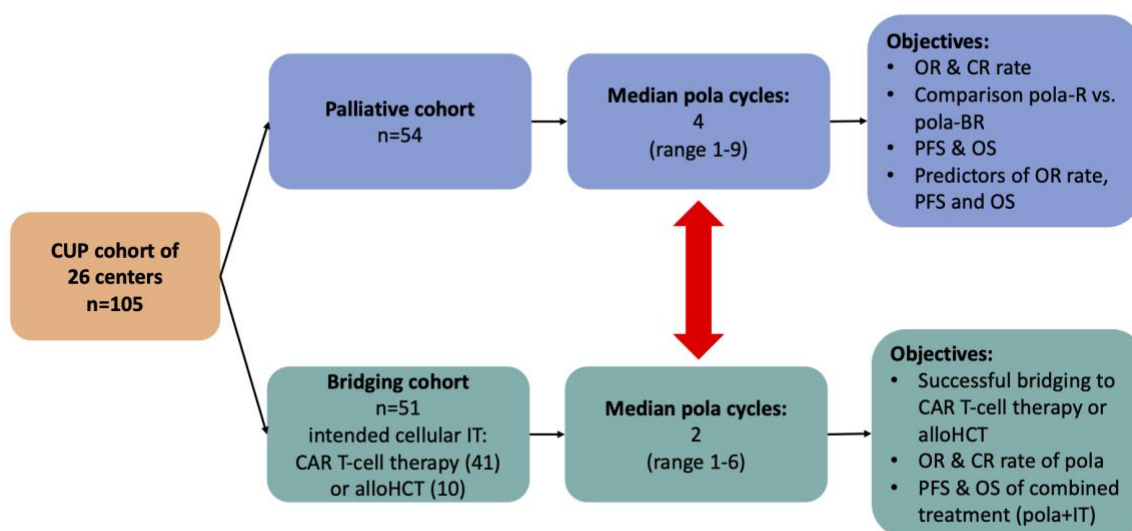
CUP cohort of 26 centers n=105

Palliative cohort
n=54

Median pola cycles:
4
(range 1-9)

Objectives:
• OR & CR rate
• Comparison pola-R vs. pola-BR
• PFS & OS
• Predictors of OR rate, PFS and OS

Bridging cohort
n=51
intended cellular IT:
CAR T-cell therapy (41)
or alloHCT (10)

Median pola cycles:
2
(range 1-6)

Objectives:
• Successful bridging to CAR T-cell therapy or alloHCT
• OR & CR rate of pola
• PFS & OS of combined treatment (pola+IT)